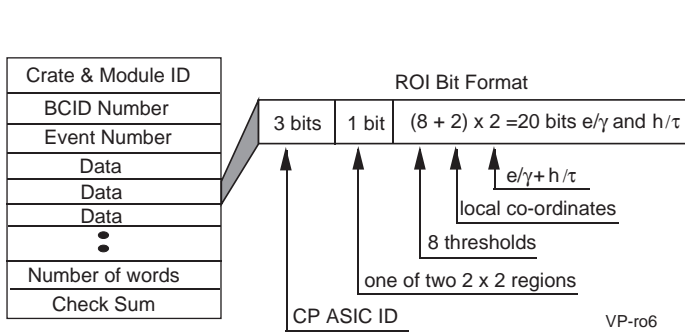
Crate & Module ID
BCID Number
Event Number
Data
Data
Data
⋮
Number of words
Check Sum

ROI Bit Format

| 3 bits | 1 bit | (8 + 2) x 2 =20 bits e/$\gamma$ and h/$\tau$ |
|---|---|---|

e/$\gamma$+ h/$\tau$
local co-ordinates
8 thresholds
one of two 2 x 2 regions
CP ASIC ID

VP-ro6